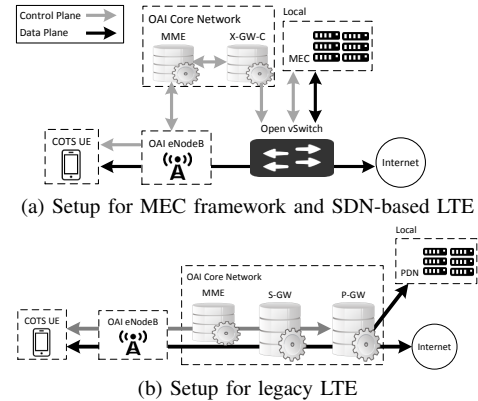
Control Plane
Data Plane
OAI Core Network
MME
X-GW-C
Local
MEC
COTS UE
OAI eNodeB
Open vSwitch
Internet

(a) Setup for MEC framework and SDN-based LTE

Local
PDN
OAI Core Network
MME
S-GW
P-GW
COTS UE
OAI eNodeB
Internet

(b) Setup for legacy LTE